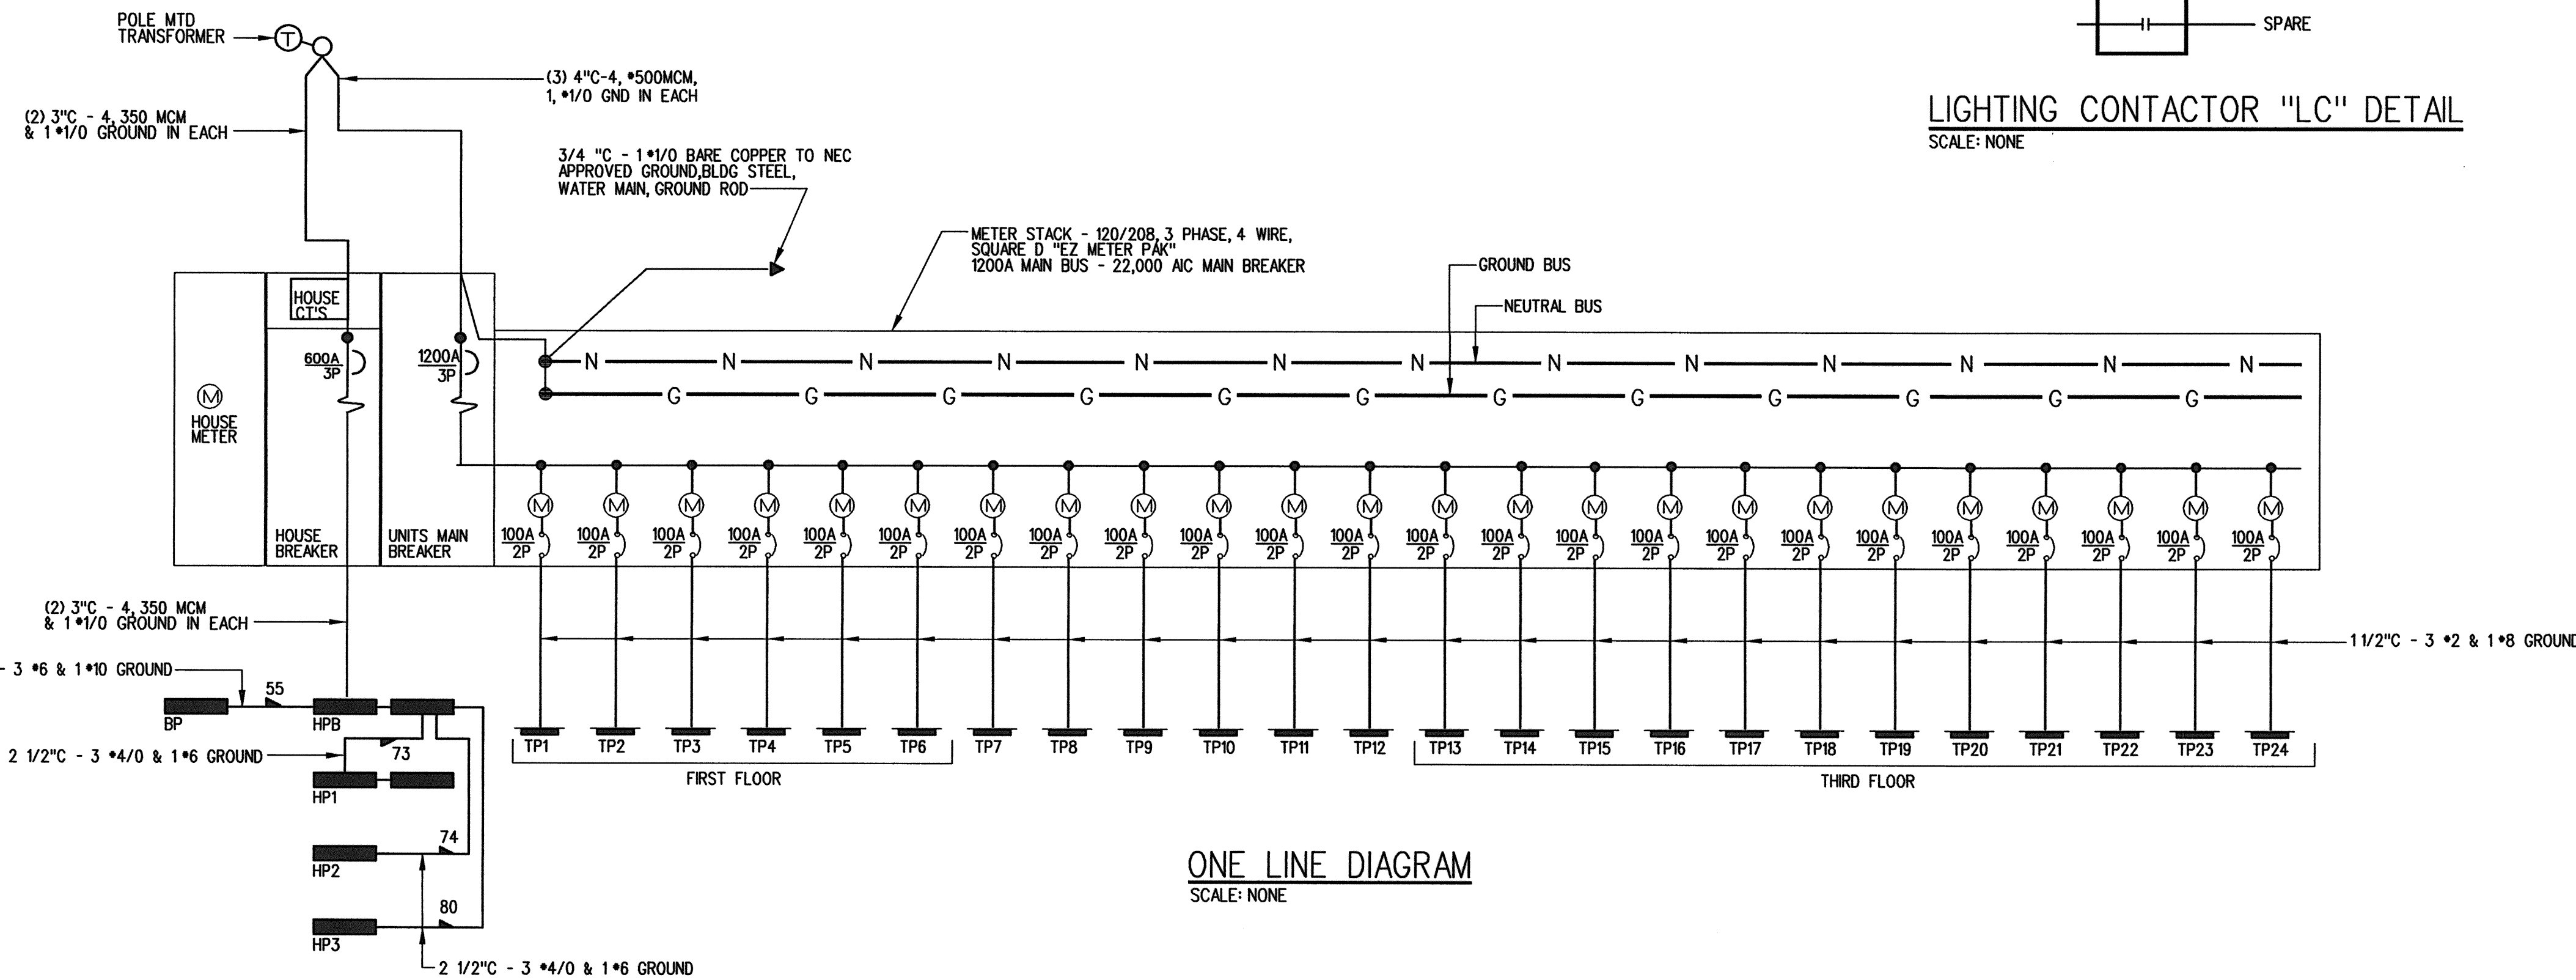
POLE MTD TRANSFORMER

T

SPARE

(3) 4"C-4, •500MCM, 1, •1/0 GND IN EACH

LIGHTING CONTACTOR "LC" DETAIL
SCALE: NONE

(2) 3"C - 4, 350 MCM & 1•1/0 GROUND IN EACH

3/4 "C - 1•1/0 BARE COPPER TO NEC APPROVED GROUND,BLDG STEEL, WATER MAIN, GROUND ROD

METER STACK - 120/208, 3 PHASE, 4 WIRE, SQUARE D "EZ METER PAK" 1200A MAIN BUS - 22,000 AIC MAIN BREAKER

GROUND BUS

NEUTRAL BUS

HOUSE CT'S

600A 3P

1200A 3P

N N N N N N N N N N N N N

G G G G G G G G G G G G G

M

HOUSE METER

HOUSE BREAKER

UNITS MAIN BREAKER

| M | M | M | M | M | M | M | M | M | M | M | M | M | M | M | M | M | M | M | M | M | M | M | M |
|---|---|---|---|---|---|---|---|---|---|---|---|---|---|---|---|---|---|---|---|---|---|---|---|
| 100A 2P | 100A 2P | 100A 2P | 100A 2P | 100A 2P | 100A 2P | 100A 2P | 100A 2P | 100A 2P | 100A 2P | 100A 2P | 100A 2P | 100A 2P | 100A 2P | 100A 2P | 100A 2P | 100A 2P | 100A 2P | 100A 2P | 100A 2P | 100A 2P | 100A 2P | 100A 2P | 100A 2P |

(2) 3"C - 4, 350 MCM & 1•1/0 GROUND IN EACH

1 1/2"C - 3 •2 & 1•8 GROUND

- 3 •6 & 1•10 GROUND

55

BP

HPB

2 1/2"C - 3 •4/0 & 1•6 GROUND

73

HP1

TP1 TP2 TP3 TP4 TP5 TP6 TP7 TP8 TP9 TP10 TP11 TP12 TP13 TP14 TP15 TP16 TP17 TP18 TP19 TP20 TP21 TP22 TP23 TP24

FIRST FLOOR

THIRD FLOOR

74

HP2

ONE LINE DIAGRAM
SCALE: NONE

80

HP3

2 1/2"C - 3 •4/0 & 1•6 GROUND